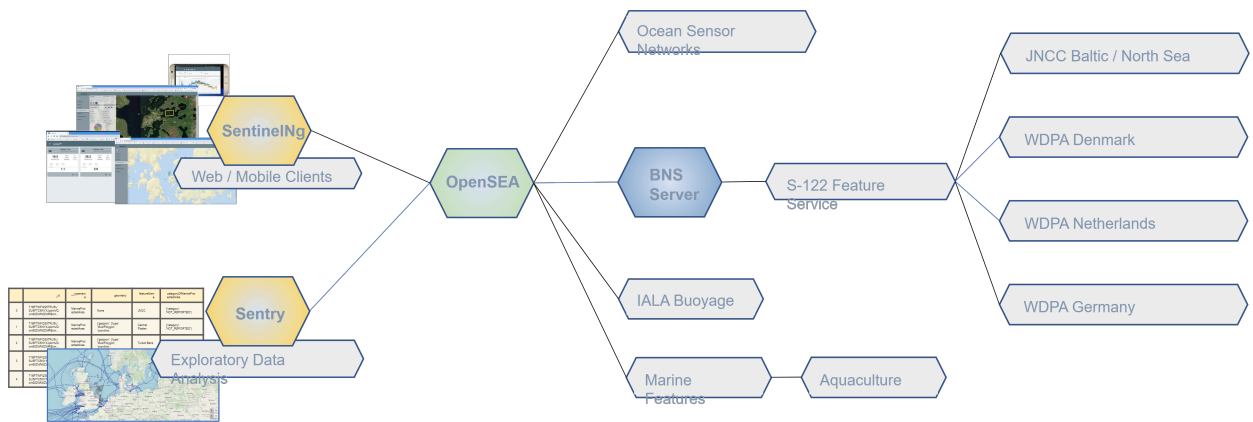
SentinelNg

Web / Mobile Clients

OpenSEA

Sentry

Exploratory Data Analysis

Ocean Sensor Networks

BNS Server

S-122 Feature Service

IALA Buoyage

Marine Features

Aquaculture

JNCC Baltic / North Sea

WDPA Denmark

WDPA Netherlands

WDPA Germany